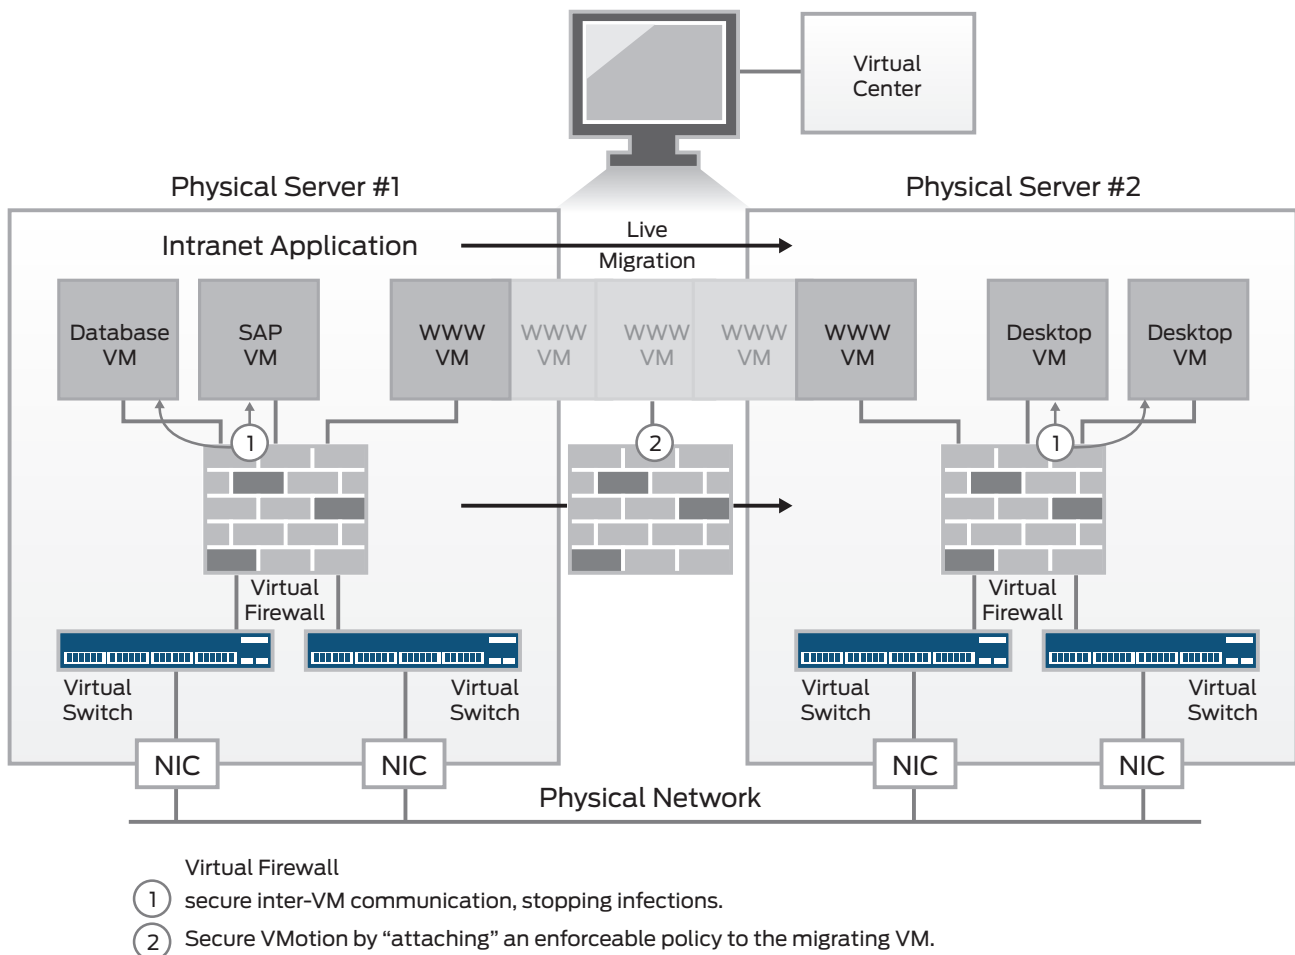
Virtual Center

Physical Server #1

Physical Server #2

Intranet Application

Live Migration

Database VM

SAP VM

WWW VM

WWW VM

WWW VM

WWW VM

WWW VM

Desktop VM

Desktop VM

1

2

1

Virtual Firewall

Virtual Firewall

Virtual Switch

Virtual Switch

Virtual Switch

Virtual Switch

NIC

NIC

NIC

NIC

Physical Network

Virtual Firewall

1 secure inter-VM communication, stopping infections.

2 Secure VMotion by "attaching" an enforceable policy to the migrating VM.